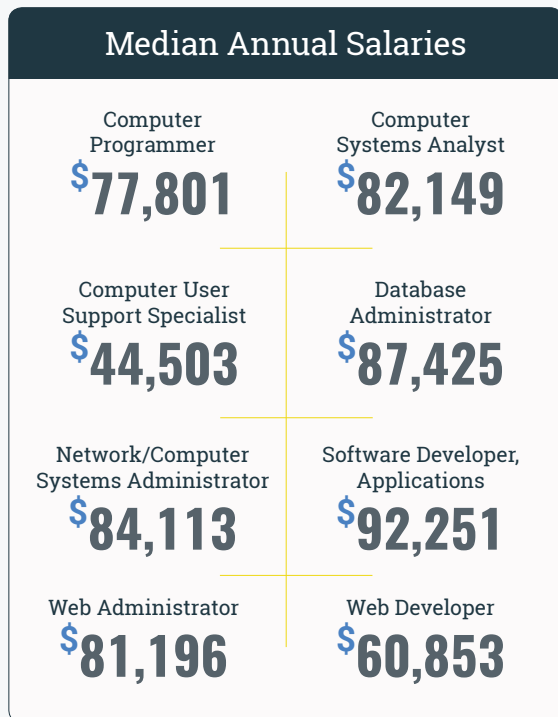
Median Annual Salaries

Computer Programmer
$77,801

Computer Systems Analyst
$82,149

Computer User Support Specialist
$44,503

Database Administrator
$87,425

Network/Computer Systems Administrator
$84,113

Software Developer, Applications
$92,251

Web Administrator
$81,196

Web Developer
$60,853